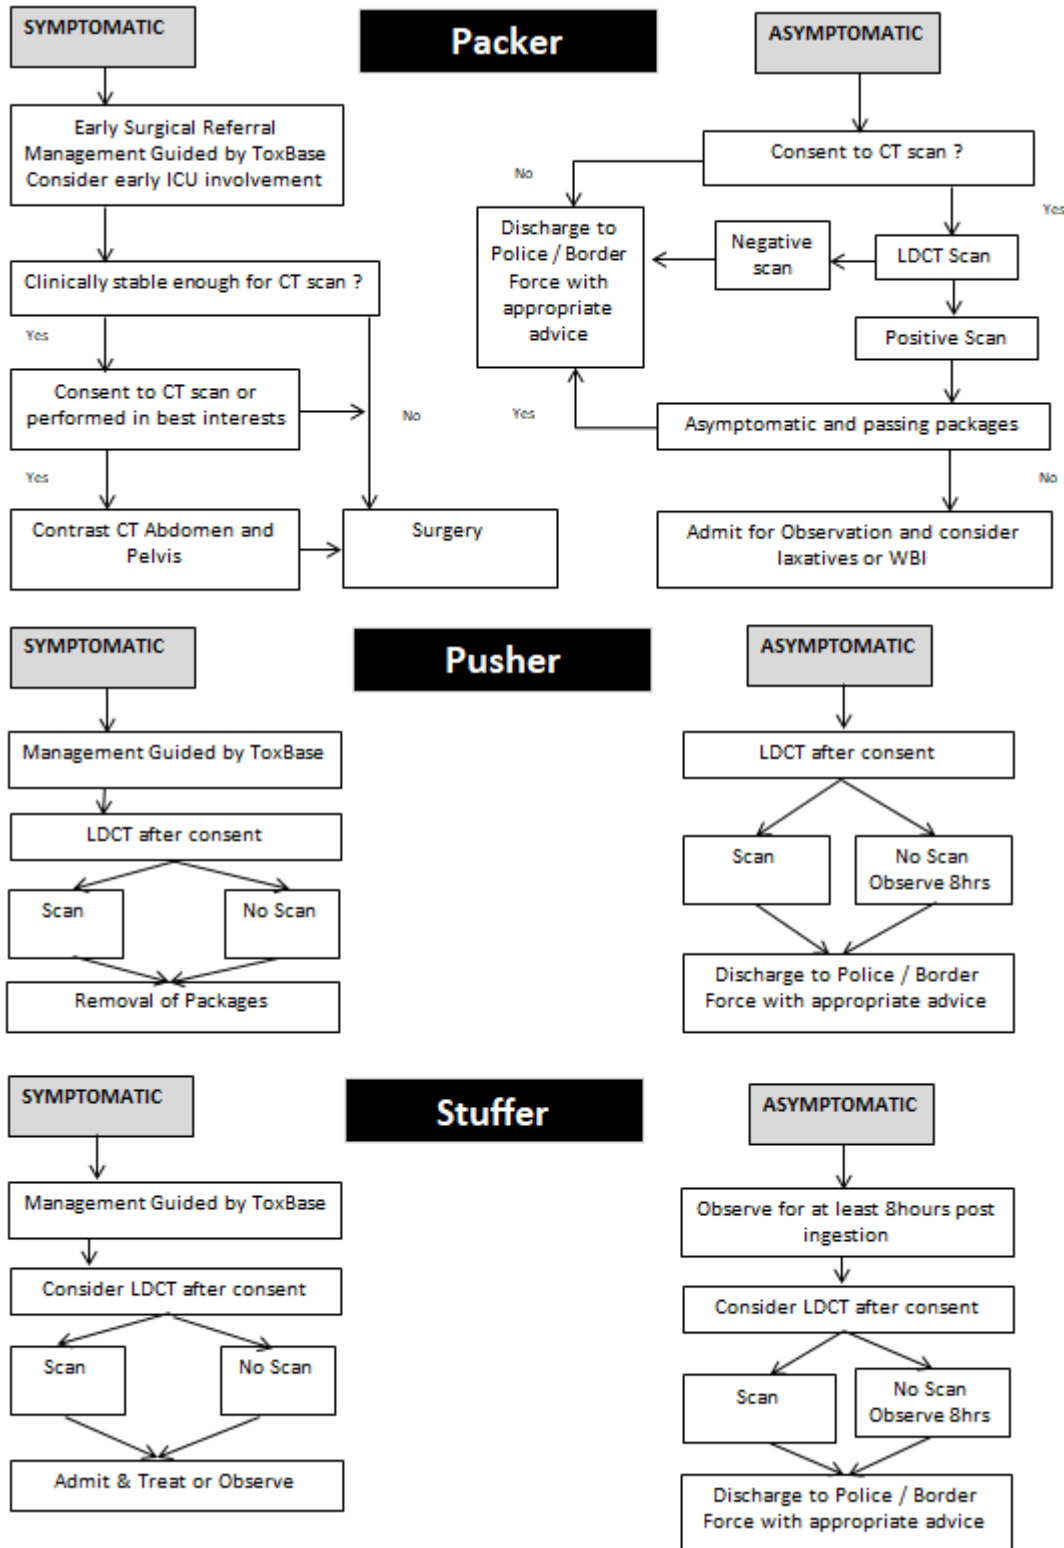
SYMPTOMATIC

Packer

ASYMPTOMATIC

Early Surgical Referral
Management Guided by ToxBase
Consider early ICU involvement

Clinically stable enough for CT scan ?

Yes

Consent to CT scan or performed in best interests

No

Yes

Contrast CT Abdomen and Pelvis

Surgery

Consent to CT scan ?

No

Yes

Discharge to Police / Border Force with appropriate advice

Negative scan

LDCT Scan

Positive Scan

Yes

Asymptomatic and passing packages

No

Admit for Observation and consider laxatives or WBI

SYMPTOMATIC

Pusher

ASYMPTOMATIC

Management Guided by ToxBase

LDCT after consent

Scan

No Scan

Removal of Packages

LDCT after consent

Scan

No Scan
Observe 8hrs

Discharge to Police / Border Force with appropriate advice

SYMPTOMATIC

Stuffer

ASYMPTOMATIC

Management Guided by ToxBase

Consider LDCT after consent

Scan

No Scan

Admit & Treat or Observe

Observe for at least 8hours post ingestion

Consider LDCT after consent

Scan

No Scan
Observe 8hrs

Discharge to Police / Border Force with appropriate advice